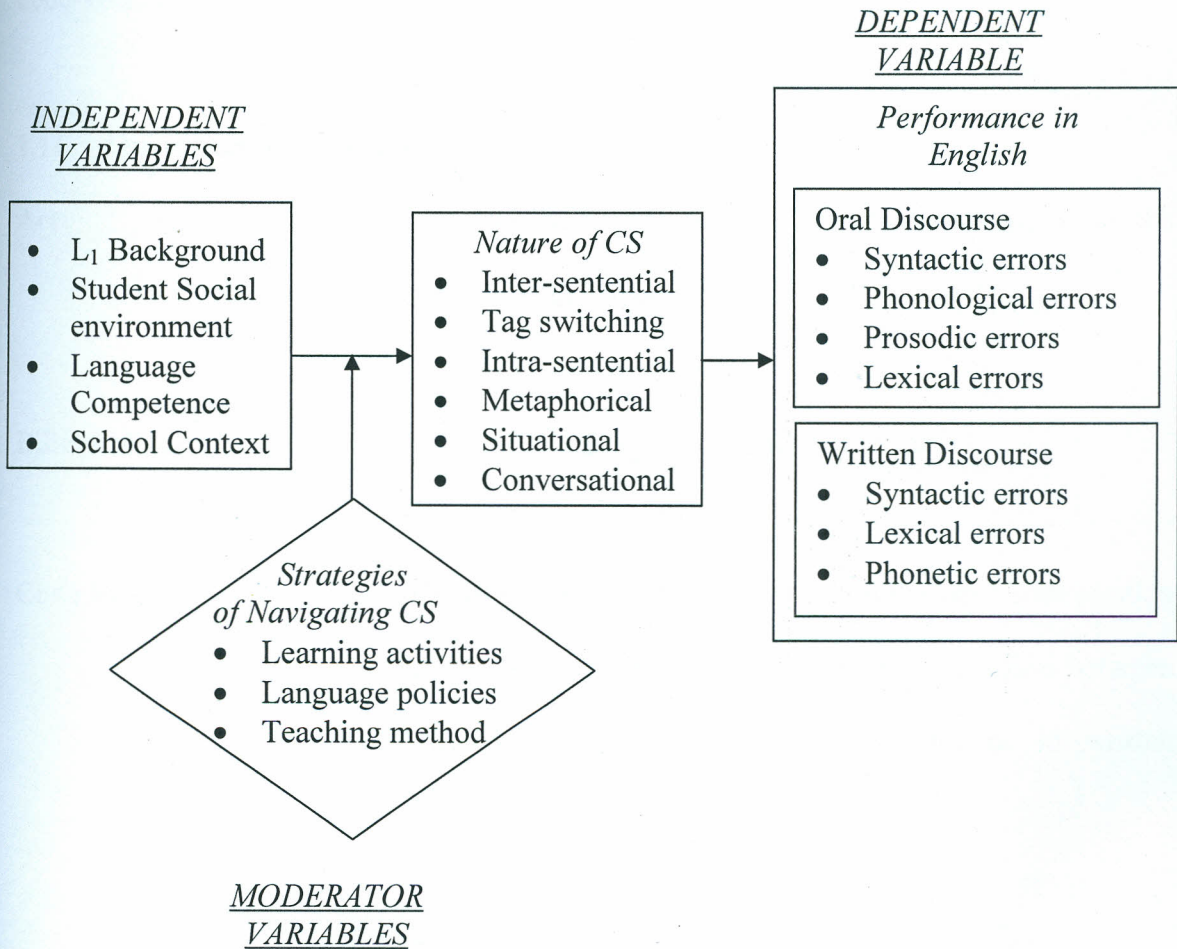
*INDEPENDENT VARIABLES*

- $L_1$ Background
- Student Social environment
- Language Competence
- School Context

*Nature of CS*

- Inter-sentential
- Tag switching
- Intra-sentential
- Metaphorical
- Situational
- Conversational

*DEPENDENT VARIABLE*

*Performance in English*

Oral Discourse
- Syntactic errors
- Phonological errors
- Prosodic errors
- Lexical errors

Written Discourse
- Syntactic errors
- Lexical errors
- Phonetic errors

*Strategies of Navigating CS*

- Learning activities
- Language policies
- Teaching method

*MODERATOR VARIABLES*